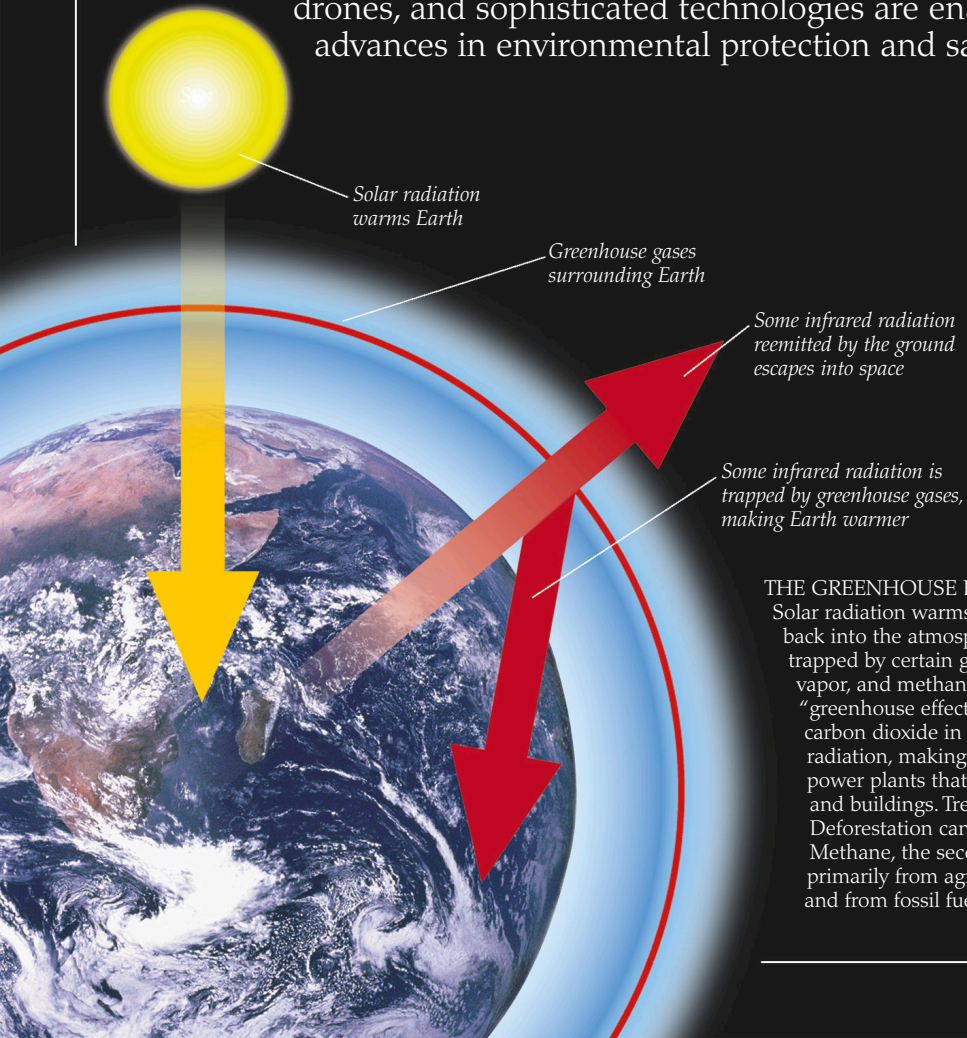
drones, and sophisticated technologies are en
advances in environmental protection and sa

Sun

Solar radiation warms Earth

Greenhouse gases surrounding Earth

Some infrared radiation reemitted by the ground escapes into space

Some infrared radiation is trapped by greenhouse gases, making Earth warmer

THE GREENHOUSE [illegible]
Solar radiation warms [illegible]
back into the atmosp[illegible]
trapped by certain g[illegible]
vapor, and methan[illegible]
“greenhouse effect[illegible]
carbon dioxide in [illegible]
radiation, making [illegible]
power plants that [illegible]
and buildings. Tre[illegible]
Deforestation car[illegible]
Methane, the sec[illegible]
primarily from ag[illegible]
and from fossil fue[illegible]